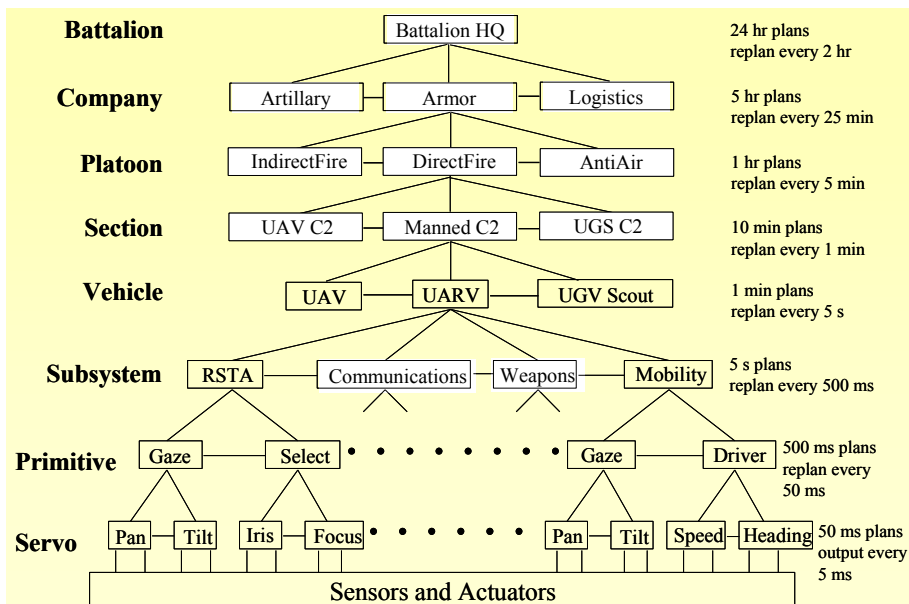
Battalion
Battalion HQ
24 hr plans replan every 2 hr

Company
Artillary
Armor
Logistics
5 hr plans replan every 25 min

Platoon
IndirectFire
DirectFire
AntiAir
1 hr plans replan every 5 min

Section
UAV C2
Manned C2
UGS C2
10 min plans replan every 1 min

Vehicle
UAV
UARV
UGV Scout
1 min plans replan every 5 s

Subsystem
RSTA
Communications
Weapons
Mobility
5 s plans replan every 500 ms

Primitive
Gaze
Select
Gaze
Driver
500 ms plans replan every 50 ms

Servo
Pan
Tilt
Iris
Focus
Pan
Tilt
Speed
Heading
50 ms plans output every 5 ms

Sensors and Actuators